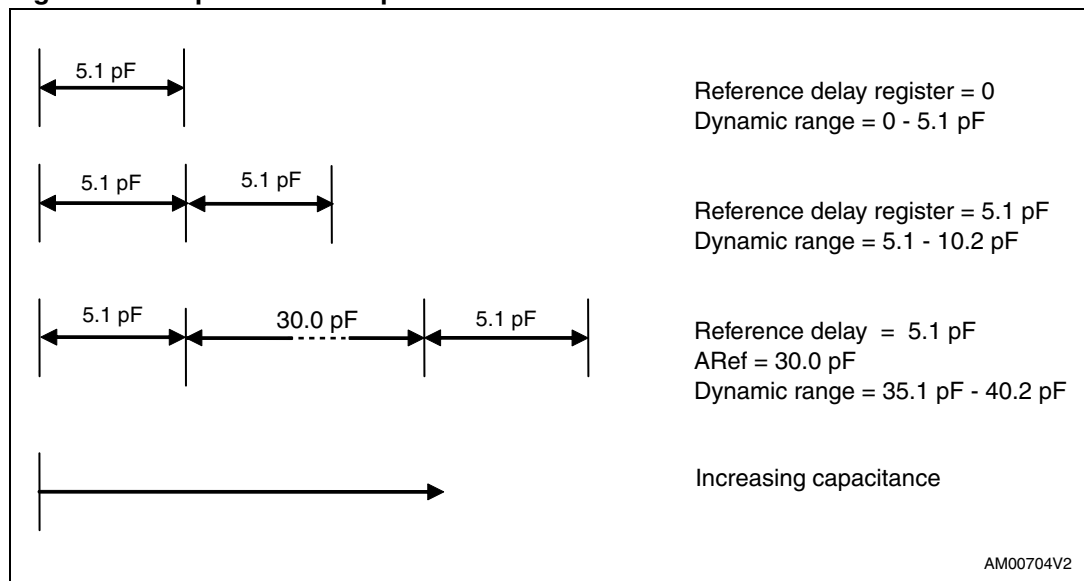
5.1 pF

Reference delay register = 0
Dynamic range = 0 - 5.1 pF

5.1 pF 5.1 pF

Reference delay register = 5.1 pF
Dynamic range = 5.1 - 10.2 pF

5.1 pF 30.0 pF 5.1 pF

Reference delay = 5.1 pF
ARef = 30.0 pF
Dynamic range = 35.1 pF - 40.2 pF

Increasing capacitance

AM00704V2